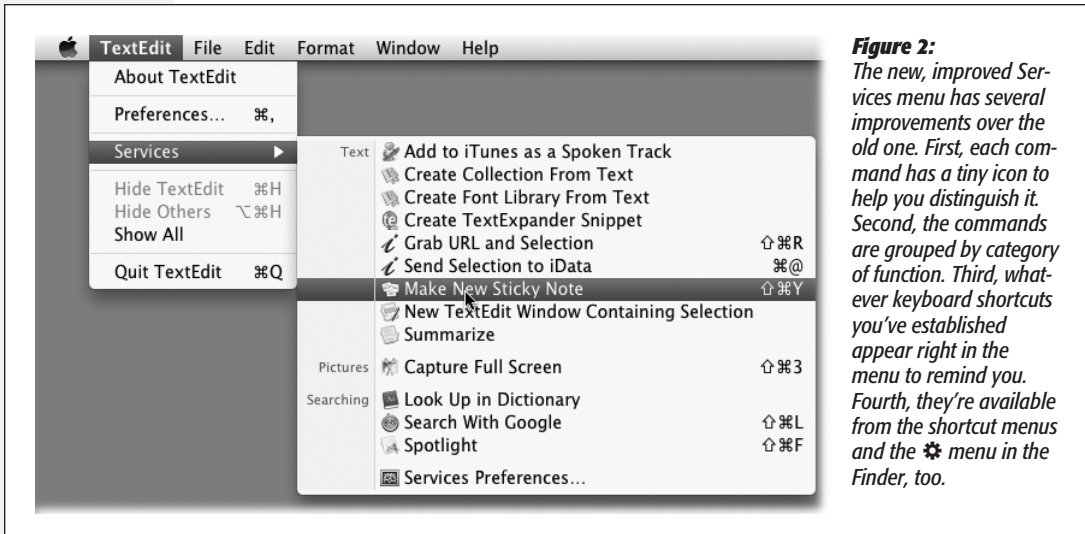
TextEdit File Edit Format Window Help

About TextEdit

Preferences... ⌘,

Services ▶

Hide TextEdit ⌘H
Hide Others ⌥⌘H
Show All

Quit TextEdit ⌘Q

Text
Add to iTunes as a Spoken Track
Create Collection From Text
Create Font Library From Text
Create TextExpander Snippet
Grab URL and Selection ⇧⌘R
Send Selection to iData ⌘@
Make New Sticky Note ⇧⌘Y
New TextEdit Window Containing Selection
Summarize

Pictures
Capture Full Screen ⇧⌘3

Searching
Look Up in Dictionary
Search With Google ⇧⌘L
Spotlight ⇧⌘F

Services Preferences...

**Figure 2:**
The new, improved Services menu has several improvements over the old one. First, each command has a tiny icon to help you distinguish it. Second, the commands are grouped by category of function. Third, whatever keyboard shortcuts you've established appear right in the menu to remind you. Fourth, they're available from the shortcut menus and the ✲ menu in the Finder, too.